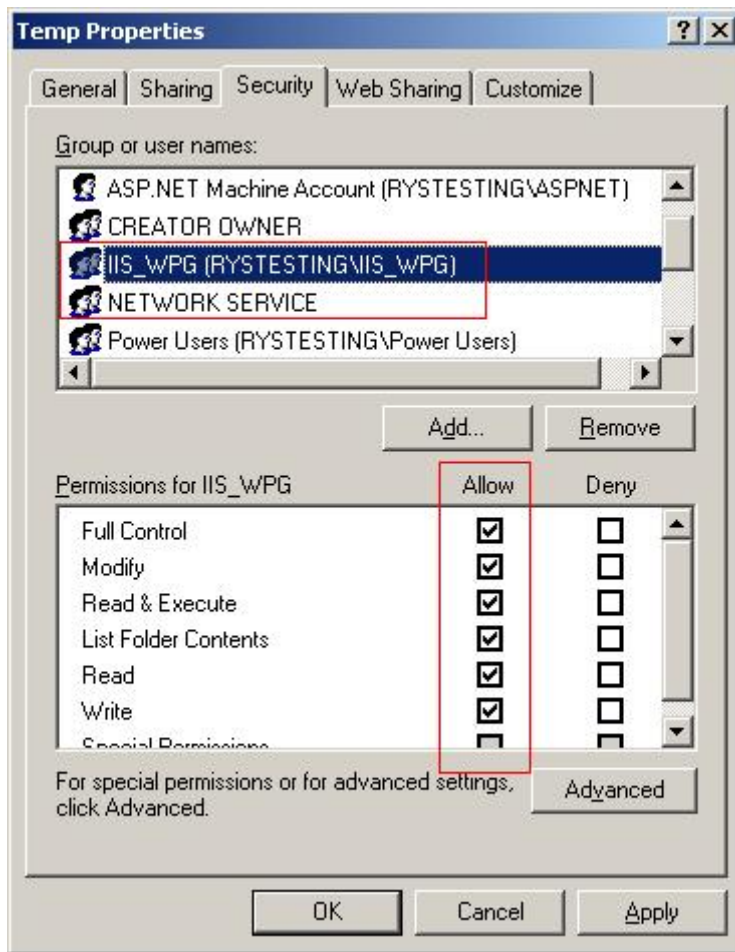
Temp Properties

? X

General | Sharing | Security | Web Sharing | Customize

Group or user names:

ASP.NET Machine Account (RYSTESTING\ASPNET)
CREATOR OWNER
IIS_WPG (RYSTESTING\IIS_WPG)
NETWORK SERVICE
Power Users (RYSTESTING\Power Users)

Add... | Remove

| Permissions for IIS_WPG | Allow | Deny |
|---|---|---|
| Full Control | ☑ | ☐ |
| Modify | ☑ | ☐ |
| Read & Execute | ☑ | ☐ |
| List Folder Contents | ☑ | ☐ |
| Read | ☑ | ☐ |
| Write | ☑ | ☐ |
| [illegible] | ☐ | ☐ |

For special permissions or for advanced settings, click Advanced.

Advanced

OK | Cancel | Apply